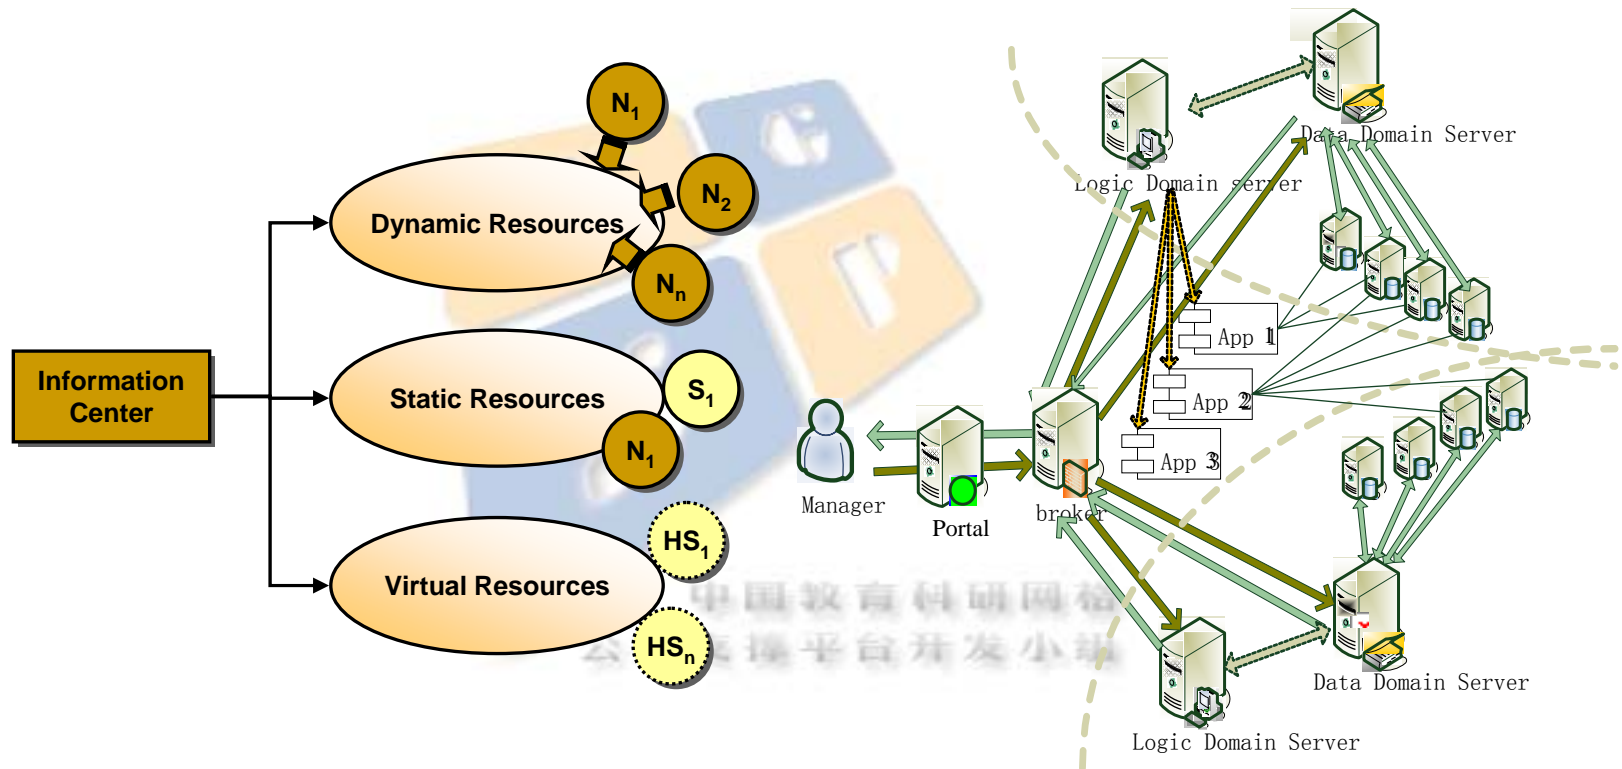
Information Center

Dynamic Resources

$N_1$

$N_2$

$N_n$

Static Resources

$S_1$

$N_1$

Virtual Resources

$HS_1$

$HS_n$

中国教育科研网格
公共支撑平台开发小组

Logic Domain server

Data Domain Server

App 1

App 2

App 3

Manager

Portal

broker

Data Domain Server

Logic Domain Server